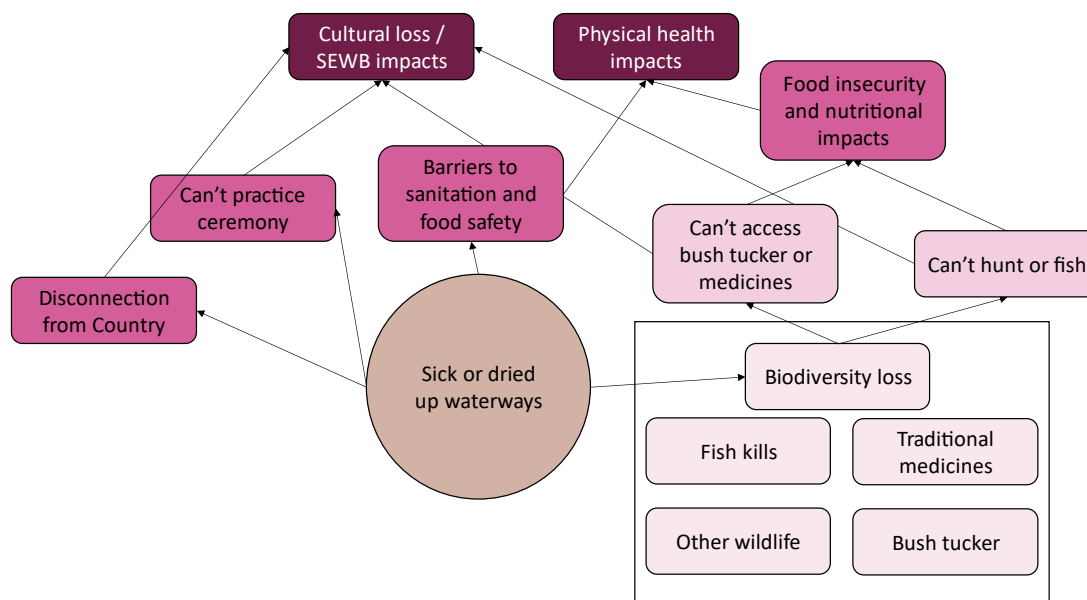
Cultural loss / SEWB impacts

Physical health impacts

Food insecurity and nutritional impacts

Barriers to sanitation and food safety

Can't practice ceremony

Can't access bush tucker or medicines

Can't hunt or fish

Disconnection from Country

Sick or dried up waterways

Biodiversity loss

Fish kills

Traditional medicines

Other wildlife

Bush tucker